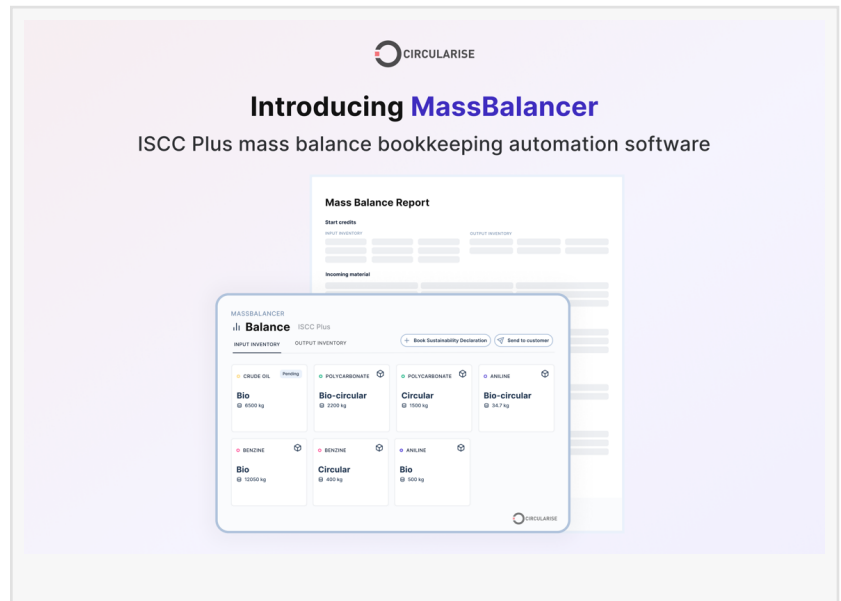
CIRCULARISE

Introducing MassBalancer

ISCC Plus mass balance bookkeeping automation software

Mass Balance Report

Start credits

INPUT INVENTORY

OUTPUT INVENTORY

Incoming material

MASSBALANCER

Balance ISCC Plus

INPUT INVENTORY OUTPUT INVENTORY

+ Book Sustainability Declaration

Send to customer

CRUDE OIL Pending
Bio
6500 kg

POLYCARBONATE
Bio-circular
2200 kg

POLYCARBONATE
Circular
1500 kg

ANILINE
Bio-circular
34.7 kg

BENZINE
Bio
12050 kg

BENZINE
Circular
400 kg

ANILINE
Bio
500 kg

CIRCULARISE